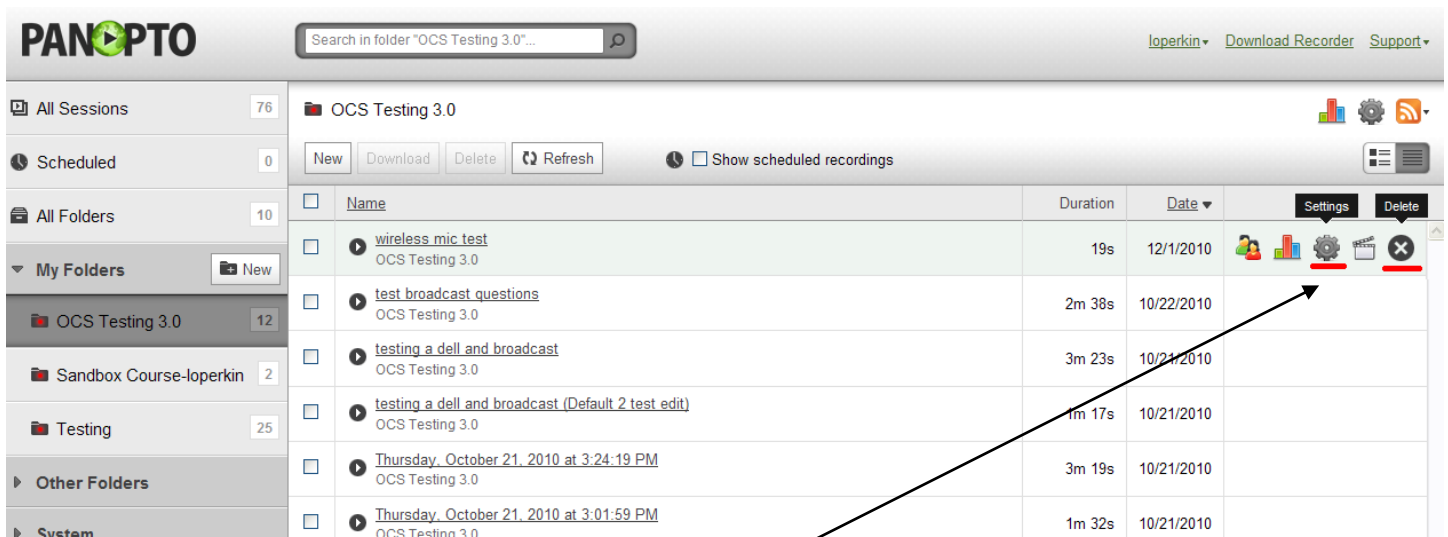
PANOPTO

Search in folder "OCS Testing 3.0"...

loperkin▾ Download Recorder Support▾

All Sessions 76
Scheduled 0
All Folders 10
My Folders New
OCS Testing 3.0 12
Sandbox Course-loperkin 2
Testing 25
Other Folders
System

OCS Testing 3.0

New Download Delete Refresh Show scheduled recordings

Settings Delete

| | Name | Duration | Date ▾ |
|---|---|---|---|
| | wireless mic test OCS Testing 3.0 | 19s | 12/1/2010 |
| | test broadcast questions OCS Testing 3.0 | 2m 38s | 10/22/2010 |
| | testing a dell and broadcast OCS Testing 3.0 | 3m 23s | 10/21/2010 |
| | testing a dell and broadcast (Default 2 test edit) OCS Testing 3.0 | 1m 17s | 10/21/2010 |
| | Thursday, October 21, 2010 at 3:24:19 PM OCS Testing 3.0 | 3m 19s | 10/21/2010 |
| | Thursday, October 21, 2010 at 3:01:59 PM OCS Testing 3.0 | 1m 32s | 10/21/2010 |